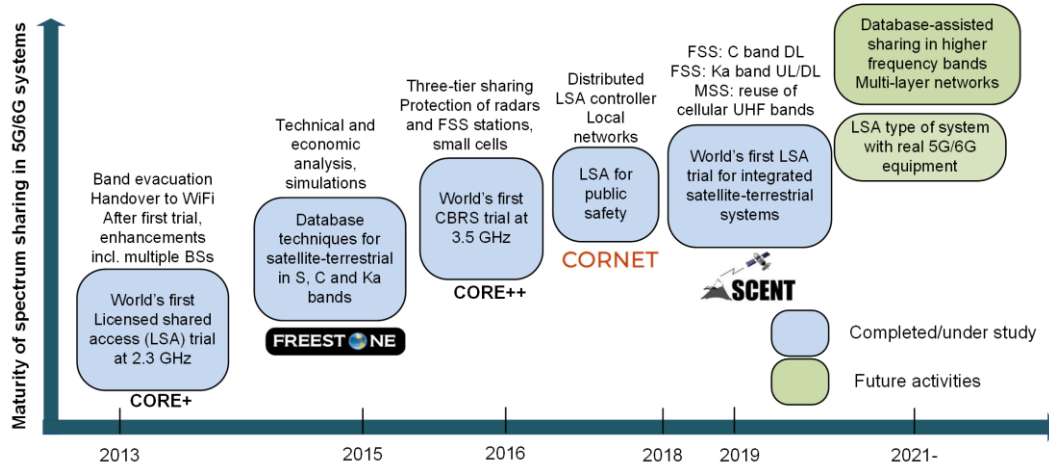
Maturity of spectrum sharing in 5G/6G systems

Band evacuation
Handover to WiFi
After first trial, enhancements incl. multiple BSs

World's first Licensed shared access (LSA) trial at 2.3 GHz

CORE+

Technical and economic analysis, simulations

Database techniques for satellite-terrestrial in S, C and Ka bands

FREESTONE

Three-tier sharing
Protection of radars and FSS stations, small cells

World's first CBRS trial at 3.5 GHz

CORE++

Distributed LSA controller
Local networks

LSA for public safety

CORNET

FSS: C band DL
FSS: Ka band UL/DL
MSS: reuse of cellular UHF bands

World's first LSA trial for integrated satellite-terrestrial systems

SCENT

Database-assisted sharing in higher frequency bands
Multi-layer networks

LSA type of system with real 5G/6G equipment

Completed/under study

Future activities

2013
2015
2016
2018
2019
2021-